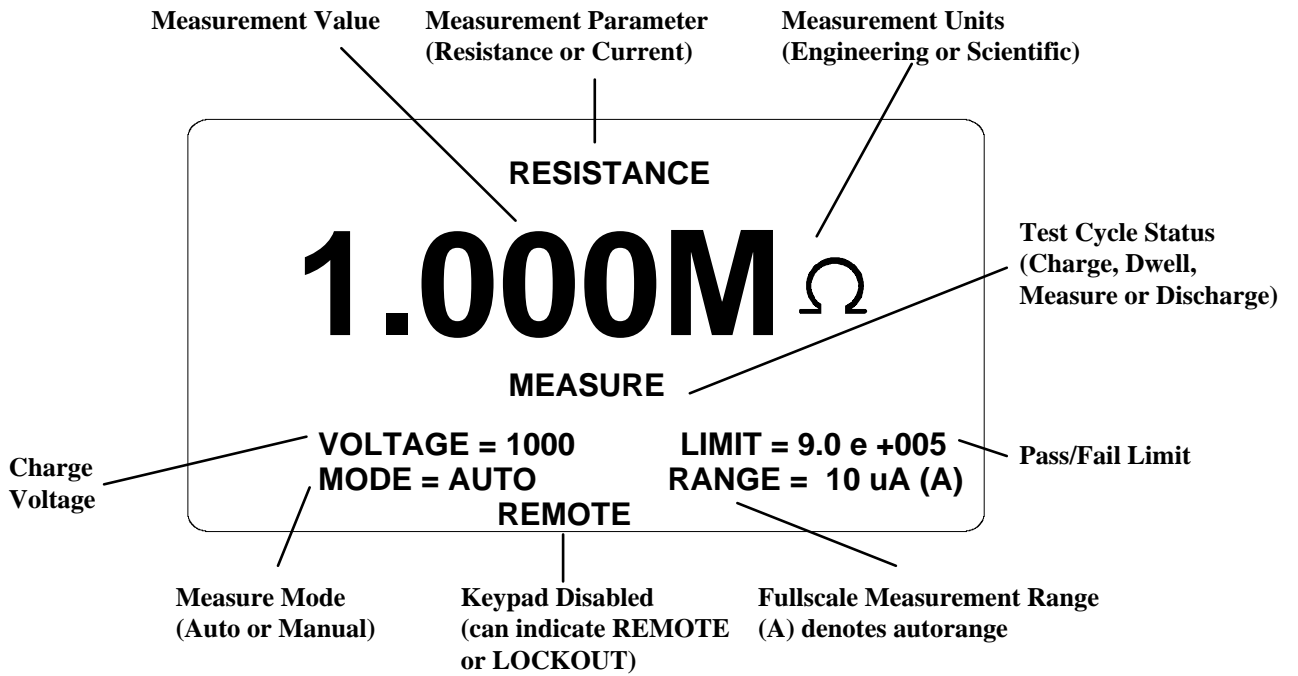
Measurement Value

Measurement Parameter
(Resistance or Current)

Measurement Units
(Engineering or Scientific)

RESISTANCE

1.000M Ω

Test Cycle Status
(Charge, Dwell,
Measure or Discharge)

MEASURE

Charge
Voltage

VOLTAGE = 1000
MODE = AUTO

LIMIT = 9.0 e +005
RANGE = 10 uA (A)

Pass/Fail Limit

REMOTE

Measure Mode
(Auto or Manual)

Keypad Disabled
(can indicate REMOTE
or LOCKOUT)

Fullscale Measurement Range
(A) denotes autorange